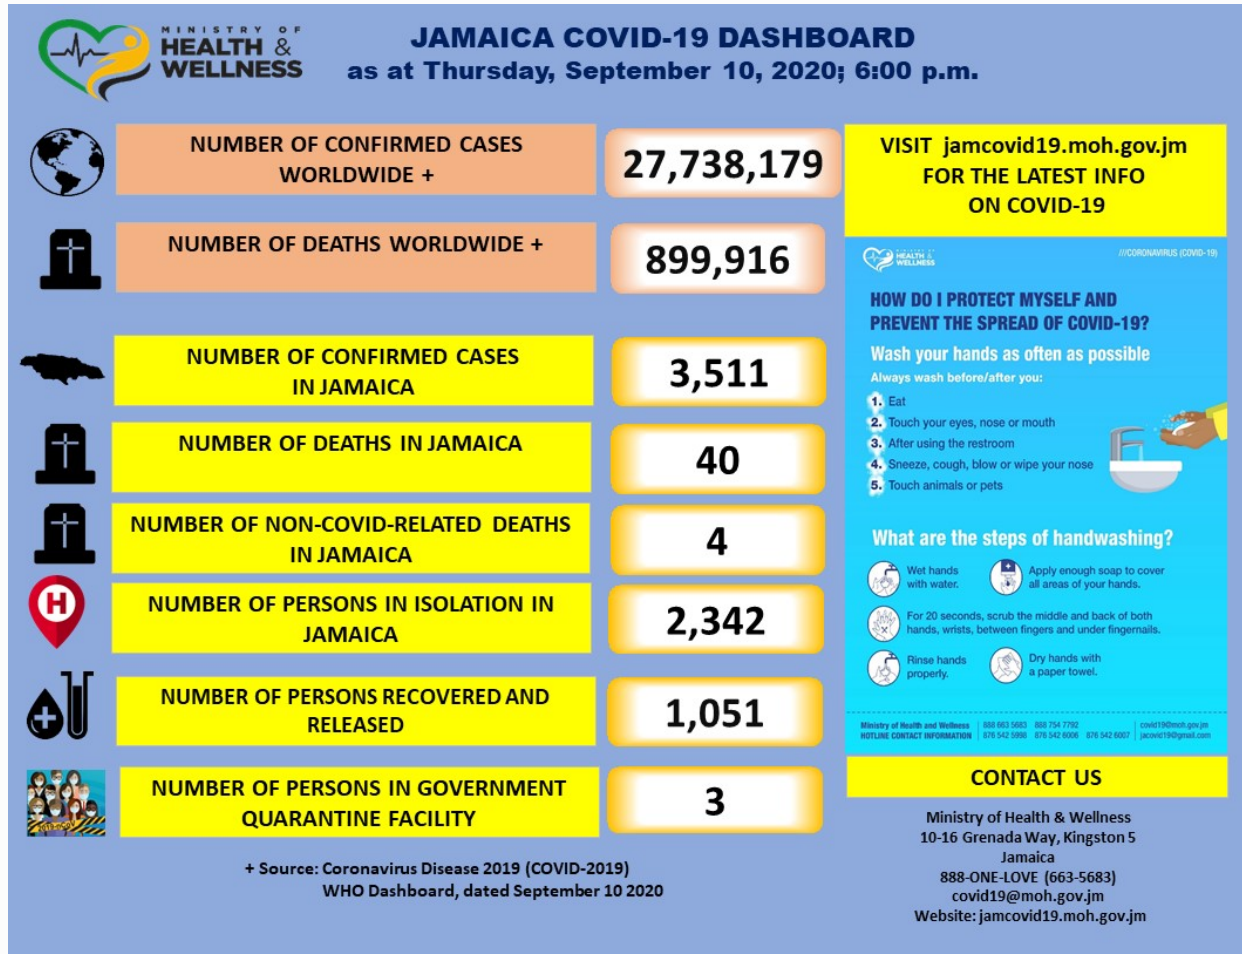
MINISTRY OF HEALTH & WELLNESS

JAMAICA COVID-19 DASHBOARD
as at Thursday, September 10, 2020; 6:00 p.m.

NUMBER OF CONFIRMED CASES WORLDWIDE +
27,738,179

NUMBER OF DEATHS WORLDWIDE +
899,916

NUMBER OF CONFIRMED CASES IN JAMAICA
3,511

NUMBER OF DEATHS IN JAMAICA
40

NUMBER OF NON-COVID-RELATED DEATHS IN JAMAICA
4

NUMBER OF PERSONS IN ISOLATION IN JAMAICA
2,342

NUMBER OF PERSONS RECOVERED AND RELEASED
1,051

NUMBER OF PERSONS IN GOVERNMENT QUARANTINE FACILITY
3

+ Source: Coronavirus Disease 2019 (COVID-2019) WHO Dashboard, dated September 10 2020

VISIT jamcovid19.moh.gov.jm FOR THE LATEST INFO ON COVID-19

HEALTH & WELLNESS
///CORONAVIRUS (COVID-19)

HOW DO I PROTECT MYSELF AND PREVENT THE SPREAD OF COVID-19?

Wash your hands as often as possible
Always wash before/after you:
1. Eat
2. Touch your eyes, nose or mouth
3. After using the restroom
4. Sneeze, cough, blow or wipe your nose
5. Touch animals or pets

What are the steps of handwashing?
Wet hands with water.
Apply enough soap to cover all areas of your hands.
For 20 seconds, scrub the middle and back of both hands, wrists, between fingers and under fingernails.
Rinse hands properly.
Dry hands with a paper towel.

Ministry of Health and Wellness HOTLINE CONTACT INFORMATION 888 663 5683 888 754 7792 876 542 5998 876 542 6006 876 542 6007 covid19@moh.gov.jm jacovid19@gmail.com

CONTACT US
Ministry of Health & Wellness
10-16 Grenada Way, Kingston 5
Jamaica
888-ONE-LOVE (663-5683)
covid19@moh.gov.jm
Website: jamcovid19.moh.gov.jm